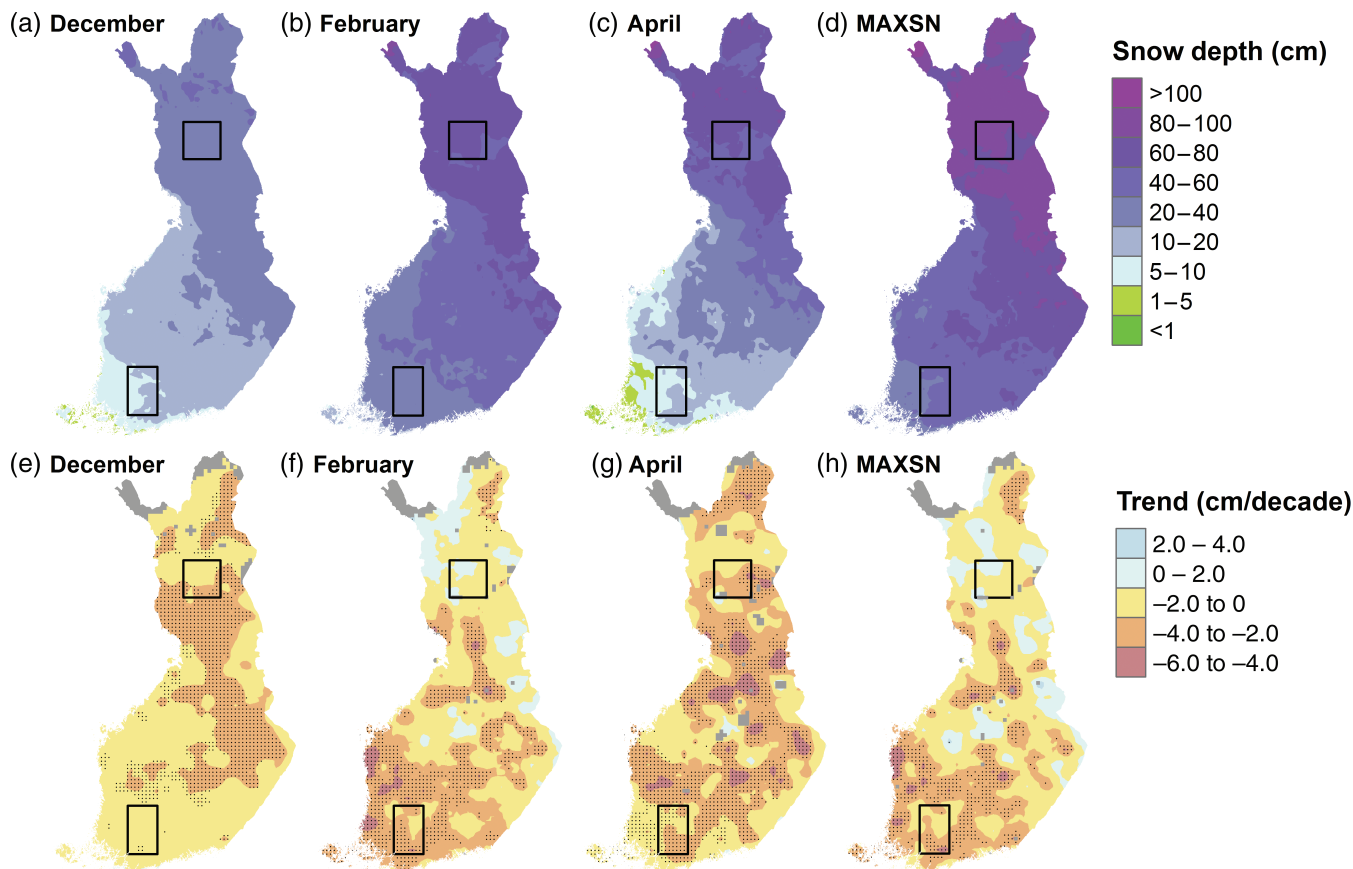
(a) December
(b) February
(c) April
(d) MAXSN

Snow depth (cm)
>100
80–100
60–80
40–60
20–40
10–20
5–10
1–5
<1

(e) December
(f) February
(g) April
(h) MAXSN

Trend (cm/decade)
2.0 – 4.0
0 – 2.0
–2.0 to 0
–4.0 to –2.0
–6.0 to –4.0